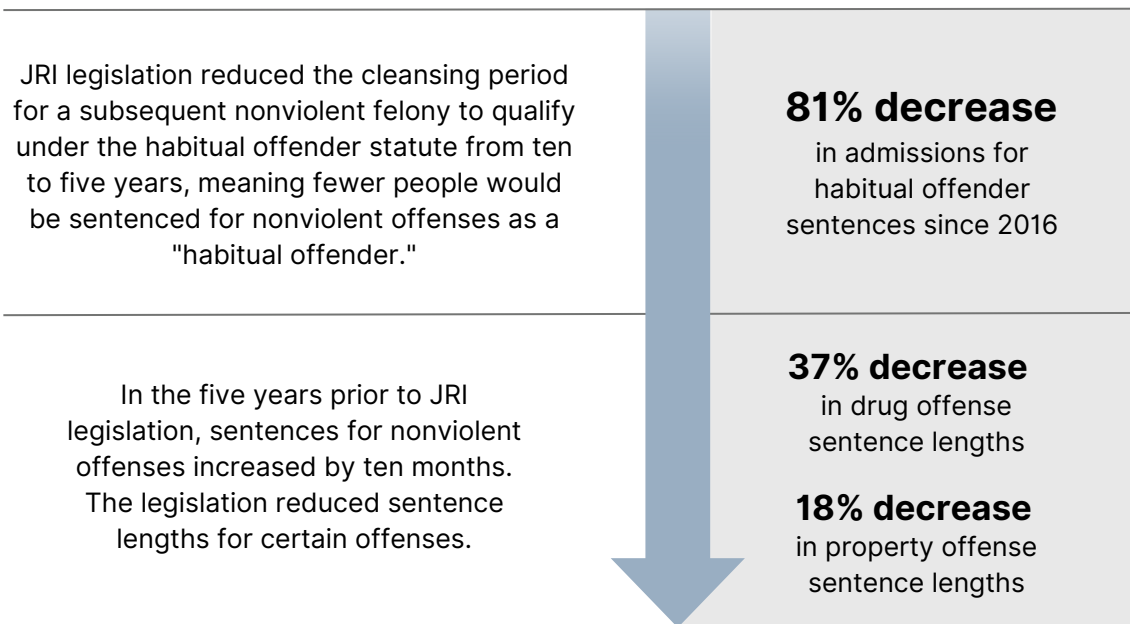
JRI legislation reduced the cleansing period for a subsequent nonviolent felony to qualify under the habitual offender statute from ten to five years, meaning fewer people would be sentenced for nonviolent offenses as a "habitual offender."

**81% decrease**
in admissions for habitual offender sentences since 2016

In the five years prior to JRI legislation, sentences for nonviolent offenses increased by ten months. The legislation reduced sentence lengths for certain offenses.

**37% decrease**
in drug offense sentence lengths

**18% decrease**
in property offense sentence lengths